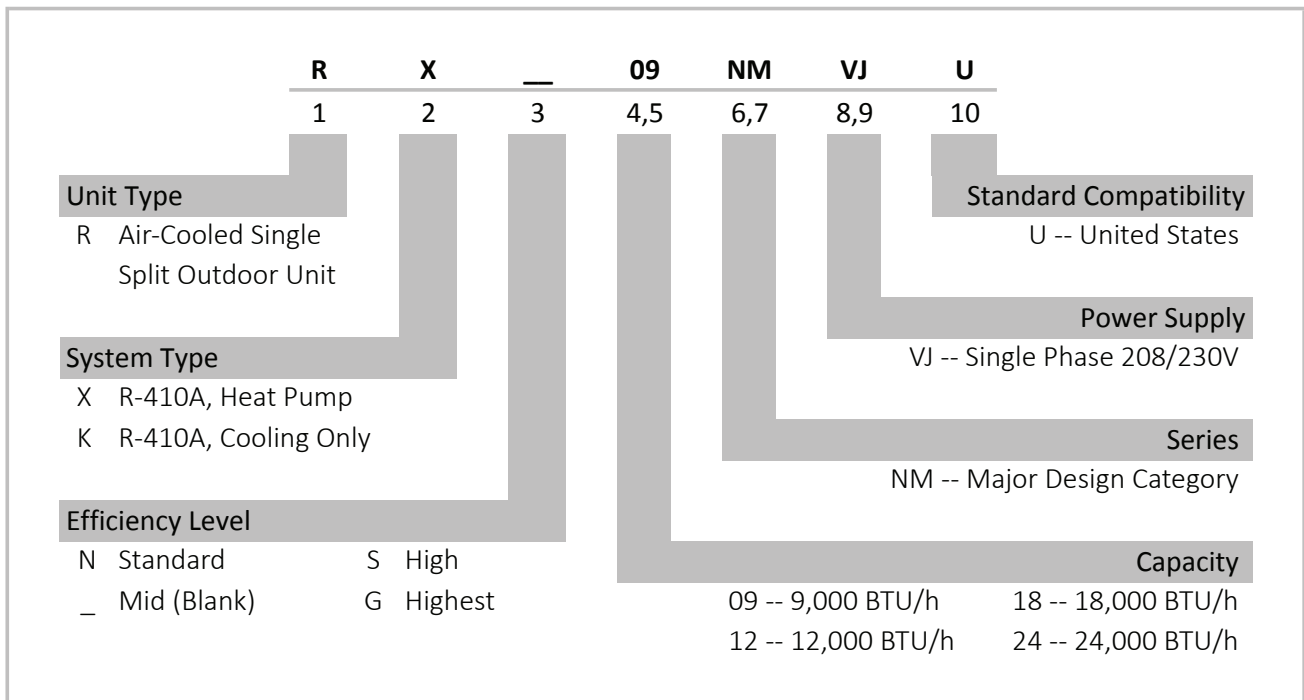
| R | X | __ | 09 | NM | VJ | U |
|---|---|---|---|---|---|---|
| 1 | 2 | 3 | 4,5 | 6,7 | 8,9 | 10 |

Unit Type
R Air-Cooled Single Split Outdoor Unit

System Type
X R-410A, Heat Pump
K R-410A, Cooling Only

Efficiency Level
N Standard
S High
_ Mid (Blank)
G Highest

Standard Compatibility
U -- United States

Power Supply
VJ -- Single Phase 208/230V

Series
NM -- Major Design Category

Capacity
09 -- 9,000 BTU/h
18 -- 18,000 BTU/h
12 -- 12,000 BTU/h
24 -- 24,000 BTU/h